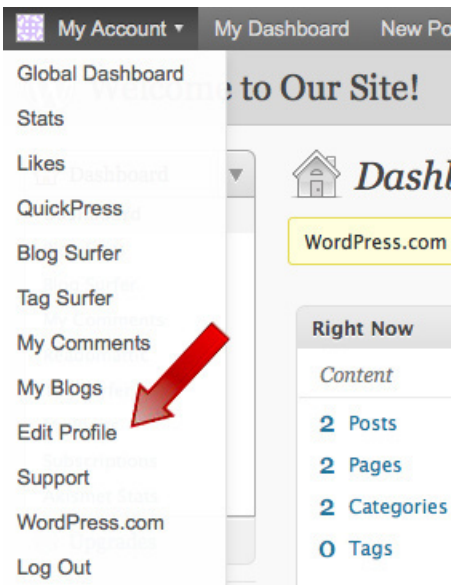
My Account ▾ My Dashboard New Po

Global Dashboard
Stats
Likes
QuickPress
Blog Surfer
Tag Surfer
My Comments
My Blogs
Edit Profile
Support
WordPress.com
Log Out

e to Our Site!

Dashb

WordPress.com

Right Now

Content

2 Posts
2 Pages
2 Categories
0 Tags